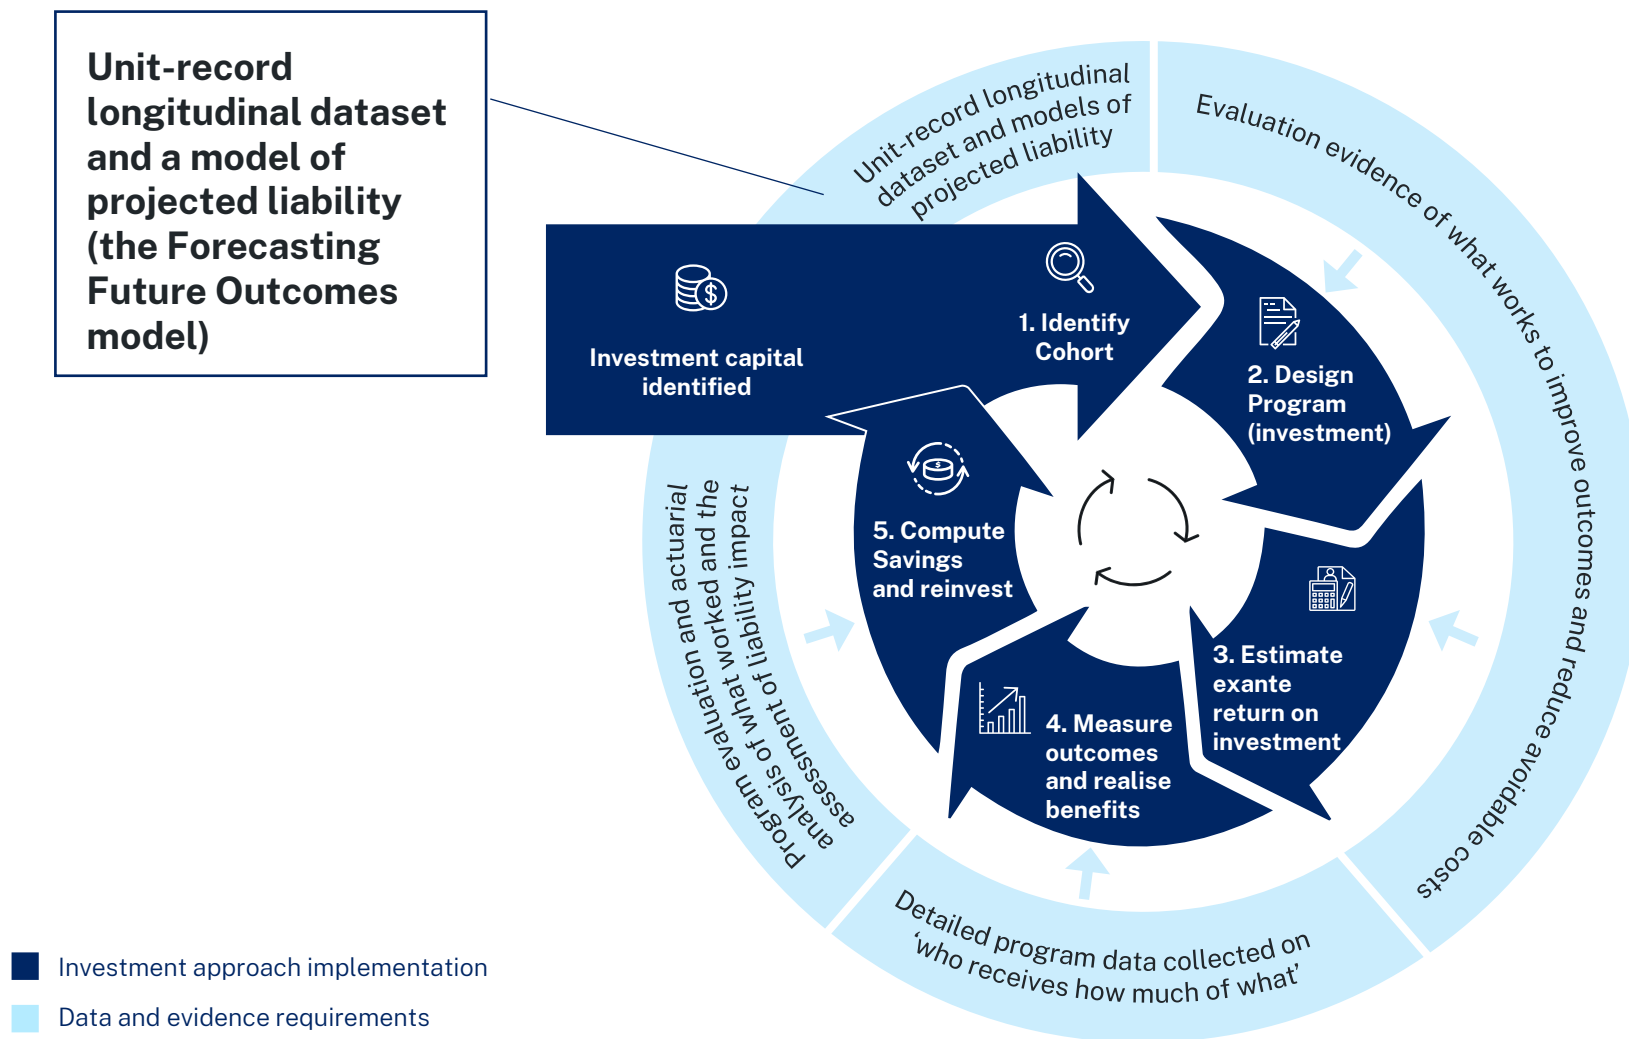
Unit-record longitudinal dataset and a model of projected liability (the Forecasting Future Outcomes model)

Unit-record longitudinal dataset and models of projected liability

Evaluation evidence of what works to improve outcomes and reduce avoidable costs

Investment capital identified

1. Identify Cohort

2. Design Program (investment)

3. Estimate exante return on investment

4. Measure outcomes and realise benefits

5. Compute Savings and reinvest

Program evaluation and actuarial analysis of what worked and the assessment of liability impact

Detailed program data collected on 'who receives how much of what'

Investment approach implementation

Data and evidence requirements